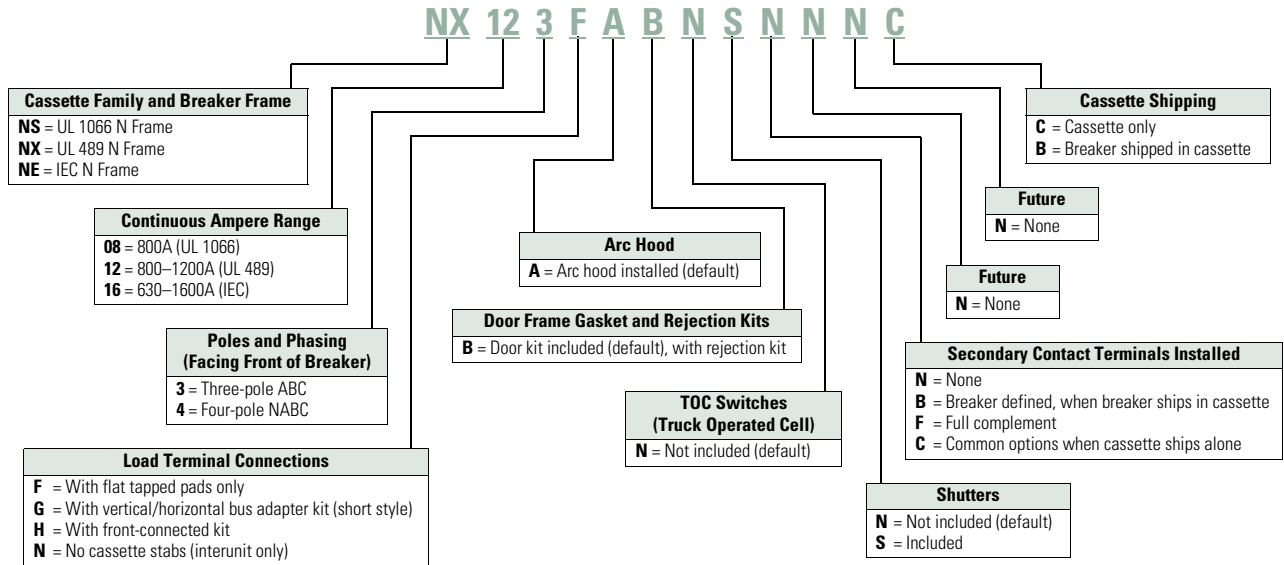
NX 12 3 F A B N S N N N C

**Cassette Family and Breaker Frame**
**NS** = UL 1066 N Frame
**NX** = UL 489 N Frame
**NE** = IEC N Frame

**Continuous Ampere Range**
**08** = 800A (UL 1066)
**12** = 800–1200A (UL 489)
**16** = 630–1600A (IEC)

**Poles and Phasing (Facing Front of Breaker)**
**3** = Three-pole ABC
**4** = Four-pole NABC

**Load Terminal Connections**
**F** = With flat tapped pads only
**G** = With vertical/horizontal bus adapter kit (short style)
**H** = With front-connected kit
**N** = No cassette stabs (interunit only)

**Arc Hood**
**A** = Arc hood installed (default)

**Door Frame Gasket and Rejection Kits**
**B** = Door kit included (default), with rejection kit

**TOC Switches (Truck Operated Cell)**
**N** = Not included (default)

**Shutters**
**N** = Not included (default)
**S** = Included

**Secondary Contact Terminals Installed**
**N** = None
**B** = Breaker defined, when breaker ships in cassette
**F** = Full complement
**C** = Common options when cassette ships alone

**Future**
**N** = None

**Future**
**N** = None

**Cassette Shipping**
**C** = Cassette only
**B** = Breaker shipped in cassette